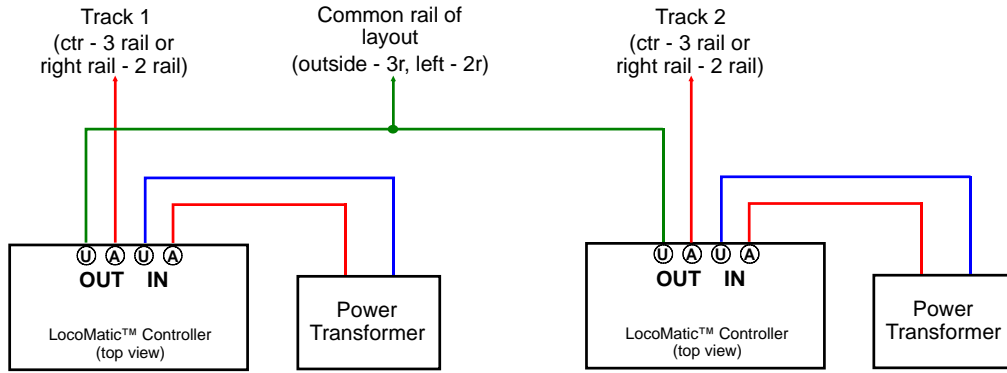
Track 1
(ctr - 3 rail or
right rail - 2 rail)

Common rail of
layout
(outside - 3r, left - 2r)

Track 2
(ctr - 3 rail or
right rail - 2 rail)

Ⓤ Ⓐ Ⓤ Ⓐ
OUT IN

LocoMatic™ Controller
(top view)

Power
Transformer

Ⓤ Ⓐ Ⓤ Ⓐ
OUT IN

LocoMatic™ Controller
(top view)

Power
Transformer